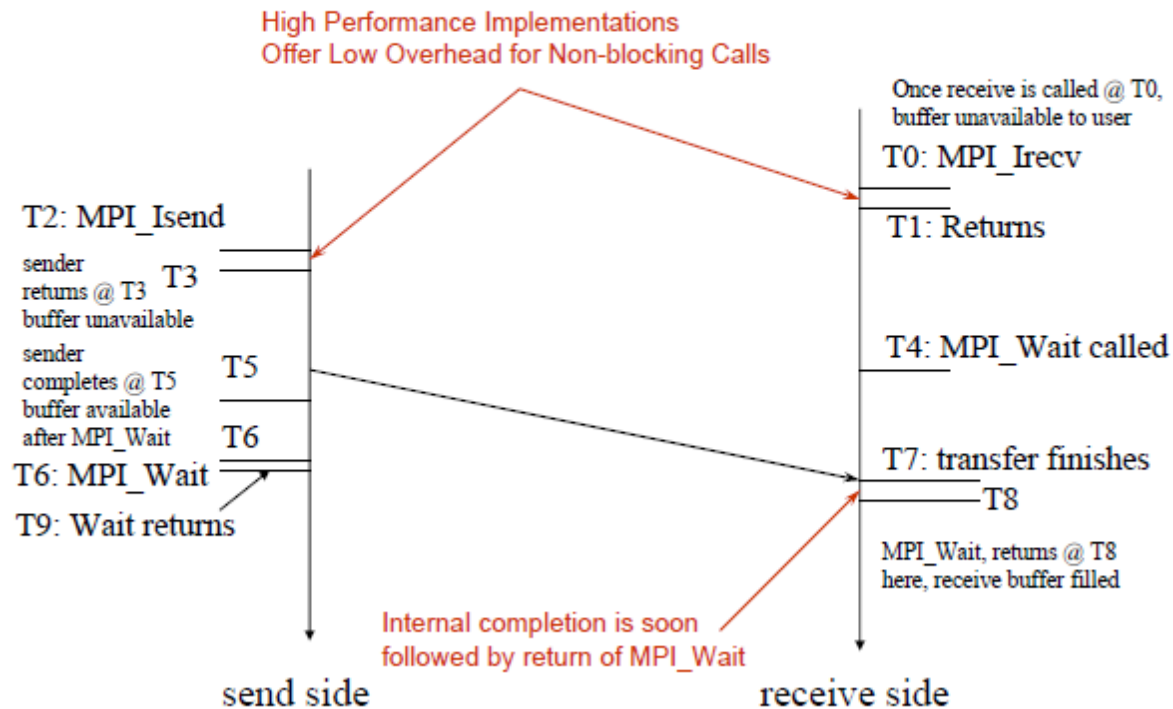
High Performance Implementations
Offer Low Overhead for Non-blocking Calls

Once receive is called @ T0, buffer unavailable to user

T0: MPI_Irecv

T1: Returns

T2: MPI_Isend

T3

sender returns @ T3 buffer unavailable

sender completes @ T5 buffer available after MPI_Wait

T5

T4: MPI_Wait called

T6

T6: MPI_Wait

T7: transfer finishes

T8

T9: Wait returns

MPI_Wait, returns @ T8 here, receive buffer filled

Internal completion is soon followed by return of MPI_Wait

send side

receive side